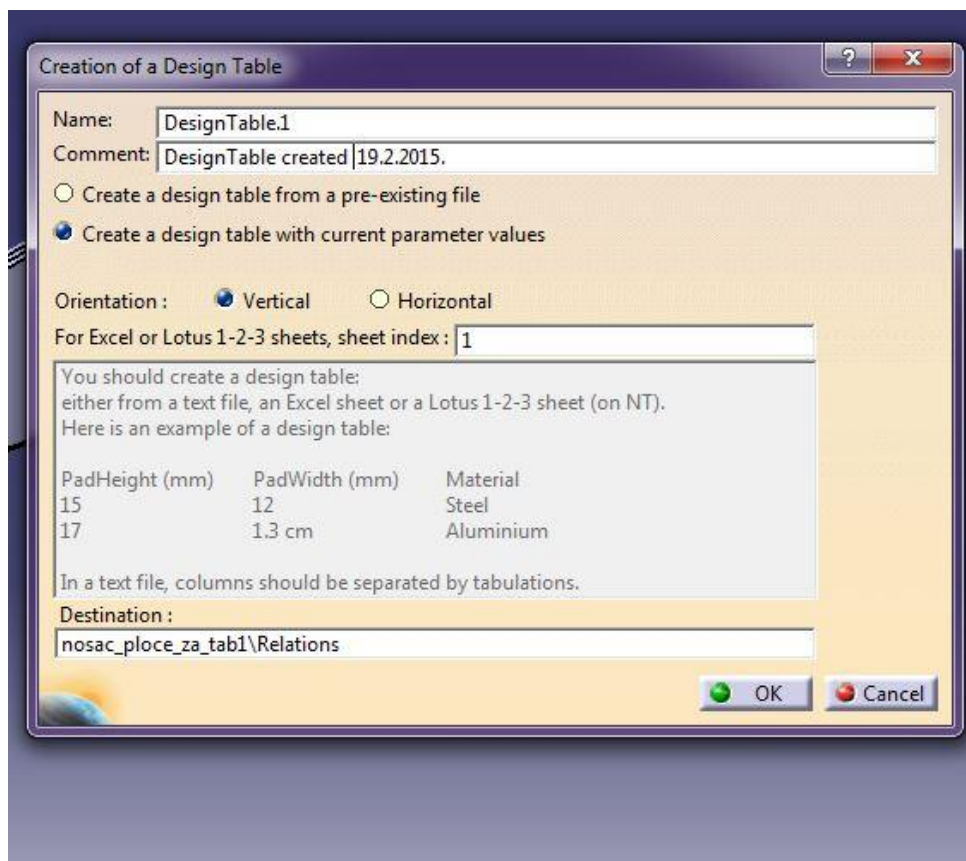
Creation of a Design Table

?

X

Name: DesignTable.1

Comment: DesignTable created 19.2.2015.

Create a design table from a pre-existing file

Create a design table with current parameter values

Orientation : Vertical Horizontal

For Excel or Lotus 1-2-3 sheets, sheet index : 1

You should create a design table:
either from a text file, an Excel sheet or a Lotus 1-2-3 sheet (on NT).
Here is an example of a design table:

| PadHeight (mm) | PadWidth (mm) | Material |
|---|---|---|
| 15 | 12 | Steel |
| 17 | 1.3 cm | Aluminium |

In a text file, columns should be separated by tabulations.

Destination :

nosac_ploce_za_tab1\Relations

OK

Cancel